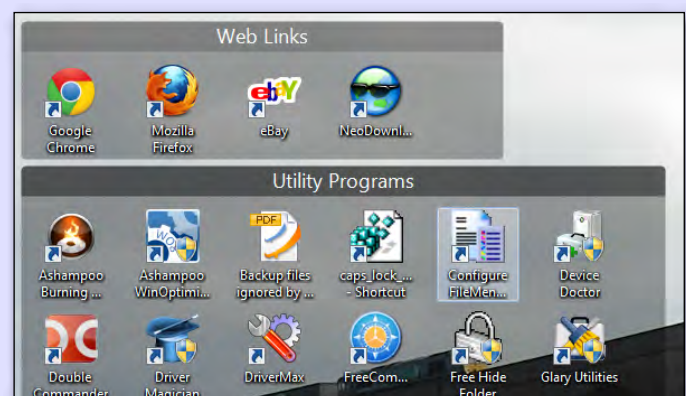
Web Links

Google Chrome

Mozilla Firefox

ebY

eBay

NeoDownl...

Utility Programs

Ashampoo Burning ...

WO

Ashampoo WinOptimi...

PDF

Backup files ignored by ...

caps_lock_... - Shortcut

Configure FileMen...

Device Doctor

Double Commander

Driver Magician

DriverMax

FreeCom...

Free Hide Folder

Glary Utilities